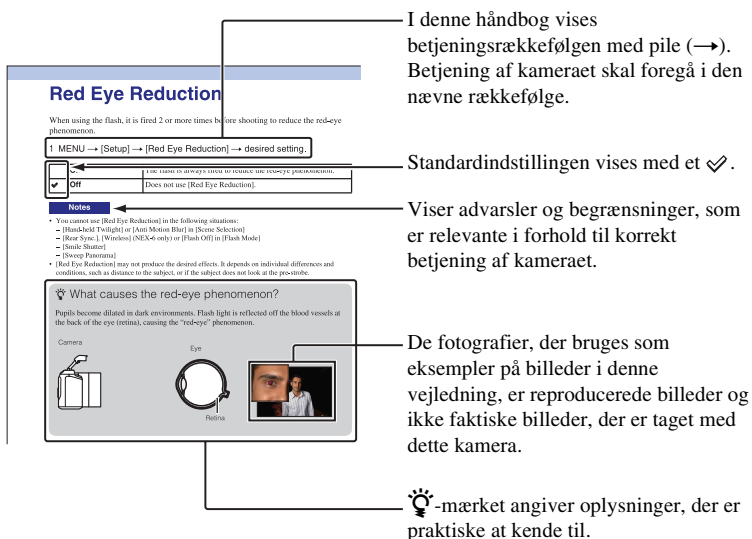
Red Eye Reduction

When using the flash, it is fired 2 or more times before shooting to reduce the red-eye phenomenon.

1 MENU → [Setup] → [Red Eye Reduction] → desired setting.

| On | The flash is always fired to reduce the red-eye phenomenon. |
|---|---|
| ✔ Off | Does not use [Red Eye Reduction]. |

Notes

• You cannot use [Red Eye Reduction] in the following situations:
– [Hand-held Twilight] or [Anti Motion Blur] in [Scene Selection]
– [Rear Sync.], [Wireless] (NEX-6 only) or [Flash Off] in [Flash Mode]
– [Smile Shutter]
– [Sweep Panorama]
• [Red Eye Reduction] may not produce the desired effects. It depends on individual differences and conditions, such as distance to the subject, or if the subject does not look at the pre-strobe.

What causes the red-eye phenomenon?

Pupils become dilated in dark environments. Flash light is reflected off the blood vessels at the back of the eye (retina), causing the "red-eye" phenomenon.

Camera

Eye

Retina

I denne håndbog vises betjeningsrækkefølgen med pile (→). Betjening af kameraet skal foregå i den nævne rækkefølge.

Standardindstillingen vises med et ✔.

Viser advarsler og begrænsninger, som er relevante i forhold til korrekt betjening af kameraet.

De fotografier, der bruges som eksempler på billeder i denne vejledning, er reproducerede billeder og ikke faktiske billeder, der er taget med dette kamera.

-mærket angiver oplysninger, der er praktiske at kende til.